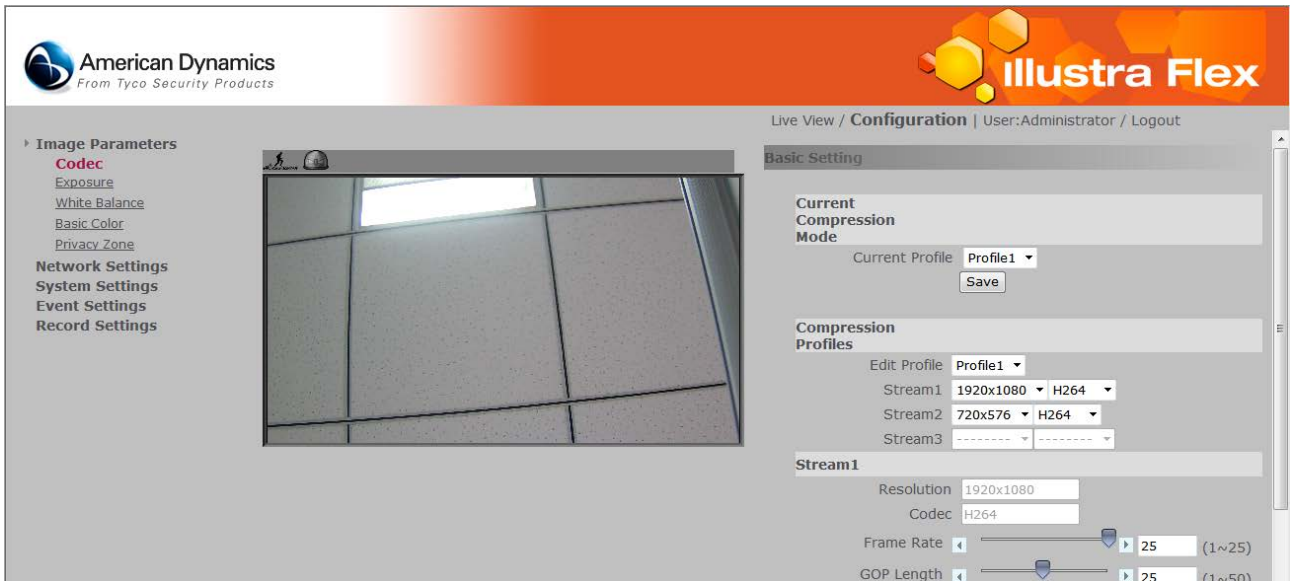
American Dynamics
From Tyco Security Products

Illustra Flex

Live View / Configuration | User:Administrator / Logout

Image Parameters
Codec
Exposure
White Balance
Basic Color
Privacy Zone
Network Settings
System Settings
Event Settings
Record Settings

Basic Setting

Current Compression Mode
Current Profile Profile1
Save

Compression Profiles
Edit Profile Profile1
Stream1 1920x1080 H264
Stream2 720x576 H264
Stream3 -------- --------

Stream1
Resolution 1920x1080
Codec H264
Frame Rate 25 (1~25)
GOP Length 25 (1~50)